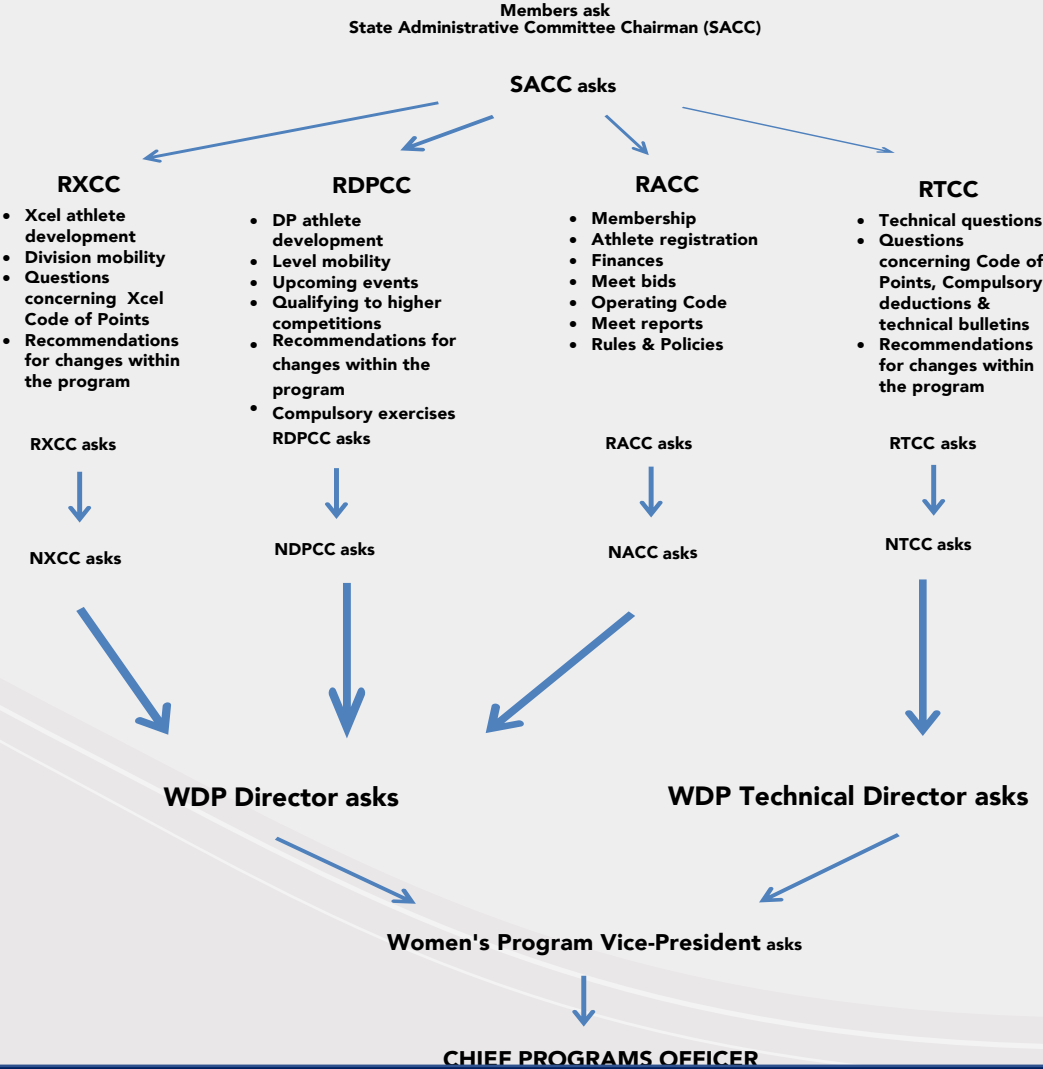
Members ask
State Administrative Committee Chairman (SACC)

SACC asks

RXCC
- Xcel athlete development
- Division mobility
- Questions concerning Xcel Code of Points
- Recommendations for changes within the program

RXCC asks

NXCC asks

RDPCC
- DP athlete development
- Level mobility
- Upcoming events
- Qualifying to higher competitions
- Recommendations for changes within the program
- Compulsory exercises

RDPCC asks

NDPCC asks

RACC
- Membership
- Athlete registration
- Finances
- Meet bids
- Operating Code
- Meet reports
- Rules & Policies

RACC asks

NACC asks

RTCC
- Technical questions
- Questions concerning Code of Points, Compulsory deductions & technical bulletins
- Recommendations for changes within the program

RTCC asks

NTCC asks

WDP Director asks

WDP Technical Director asks

Women's Program Vice-President asks

CHIEF PROGRAMS OFFICER